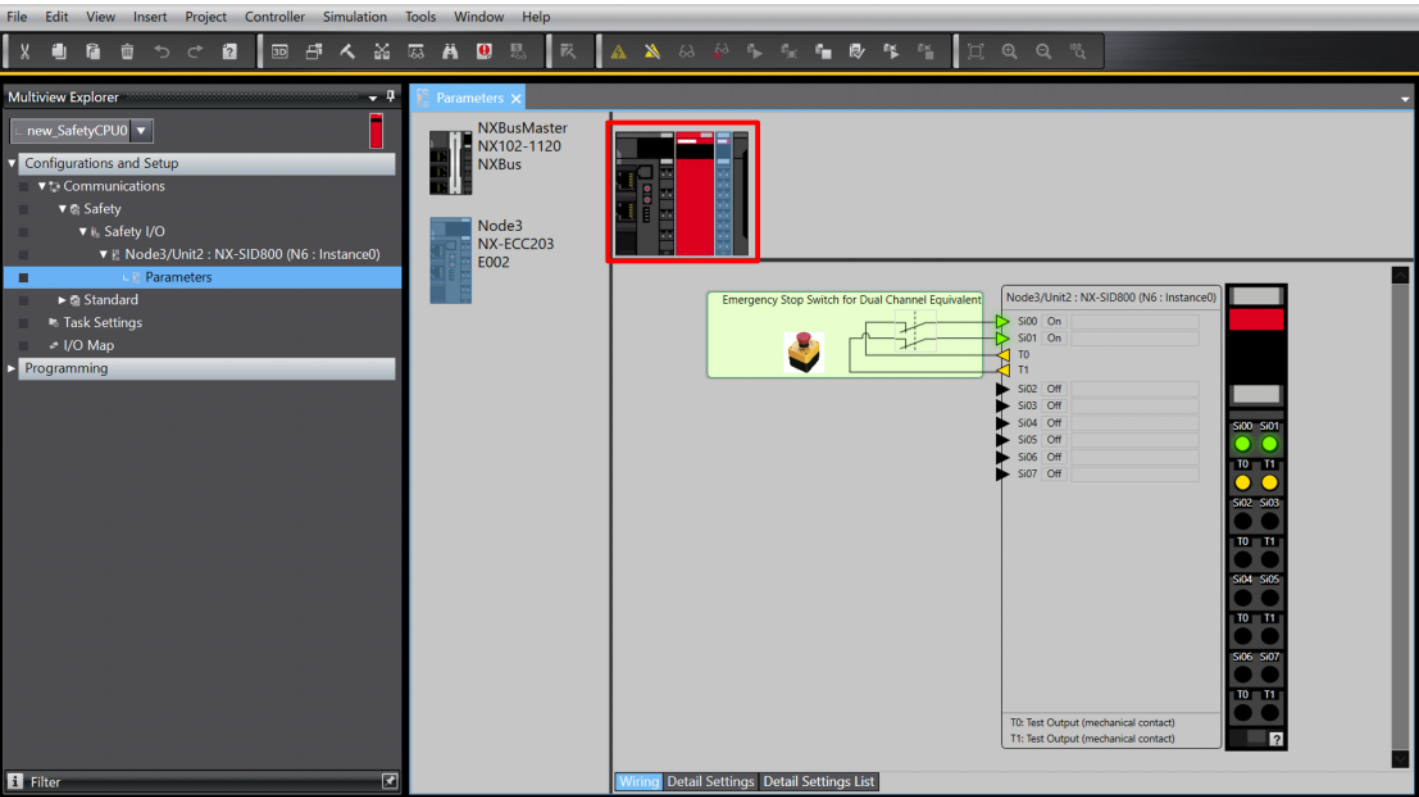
File Edit View Insert Project Controller Simulation Tools Window Help

Multiview Explorer

new_SafetyCPU0

Configurations and Setup
Communications
Safety
Safety I/O
Node3/Unit2 : NX-SID800 (N6 : Instance0)
Parameters
Standard
Task Settings
I/O Map
Programming

Filter

Parameters

NXBusMaster
NX102-1120
NXBus

Node3
NX-ECC203
E002

Emergency Stop Switch for Dual Channel Equivalent

Node3/Unit2 : NX-SID800 (N6 : Instance0)

| | | |
|---|---|---|
| Si00 | On | |
| Si01 | On | |
| T0 | | |
| T1 | | |
| Si02 | Off | |
| Si03 | Off | |
| Si04 | Off | |
| Si05 | Off | |
| Si06 | Off | |
| Si07 | Off | |

T0: Test Output (mechanical contact)
T1: Test Output (mechanical contact)

Si00 Si01
T0 T1
Si02 Si03
T0 T1
Si04 Si05
T0 T1
Si06 Si07
T0 T1
?

Wiring Detail Settings Detail Settings List